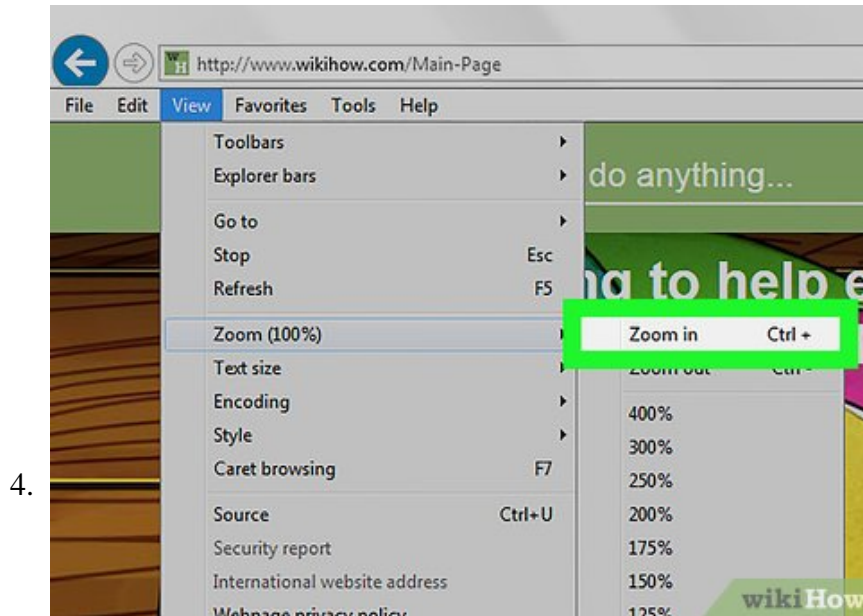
4.

http://www.wikihow.com/Main-Page

File Edit View Favorites Tools Help

Toolbars
Explorer bars
Go to
Stop Esc
Refresh F5
Zoom (100%)
Text size
Encoding
Style
Caret browsing F7
Source Ctrl+U
Security report
International website address
Webpage privacy policy

Zoom in Ctrl +
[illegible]
400%
300%
250%
200%
175%
150%
125%

do anything...

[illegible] to help e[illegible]

wikiHow